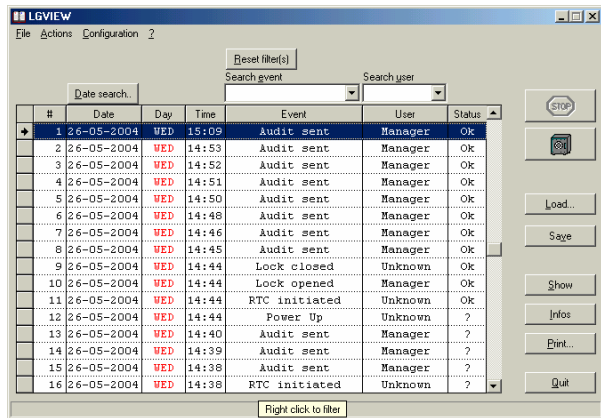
LGVIEW

File Actions Configuration ?

Reset filter(s)

Date search..

Search event

Search user

| | # | Date | Day | Time | Event | User | Status |
|---|---|---|---|---|---|---|---|
| ➔ | 1 | 26-05-2004 | WED | 15:09 | Audit sent | Manager | Ok |
| | 2 | 26-05-2004 | WED | 14:53 | Audit sent | Manager | Ok |
| | 3 | 26-05-2004 | WED | 14:52 | Audit sent | Manager | Ok |
| | 4 | 26-05-2004 | WED | 14:51 | Audit sent | Manager | Ok |
| | 5 | 26-05-2004 | WED | 14:50 | Audit sent | Manager | Ok |
| | 6 | 26-05-2004 | WED | 14:48 | Audit sent | Manager | Ok |
| | 7 | 26-05-2004 | WED | 14:46 | Audit sent | Manager | Ok |
| | 8 | 26-05-2004 | WED | 14:45 | Audit sent | Manager | Ok |
| | 9 | 26-05-2004 | WED | 14:44 | Lock closed | Unknown | Ok |
| | 10 | 26-05-2004 | WED | 14:44 | Lock opened | Unknown | Ok |
| | 11 | 26-05-2004 | WED | 14:44 | RTC initiated | Unknown | Ok |
| | 12 | 26-05-2004 | WED | 14:44 | Power Up | Unknown | ? |
| | 13 | 26-05-2004 | WED | 14:40 | Audit sent | Manager | ? |
| | 14 | 26-05-2004 | WED | 14:39 | Audit sent | Manager | ? |
| | 15 | 26-05-2004 | WED | 14:38 | Audit sent | Manager | ? |
| | 16 | 26-05-2004 | WED | 14:38 | RTC initiated | Unknown | ? |

STOP

Load...

Save

Show

Infos

Print...

Quit

Right click to filter